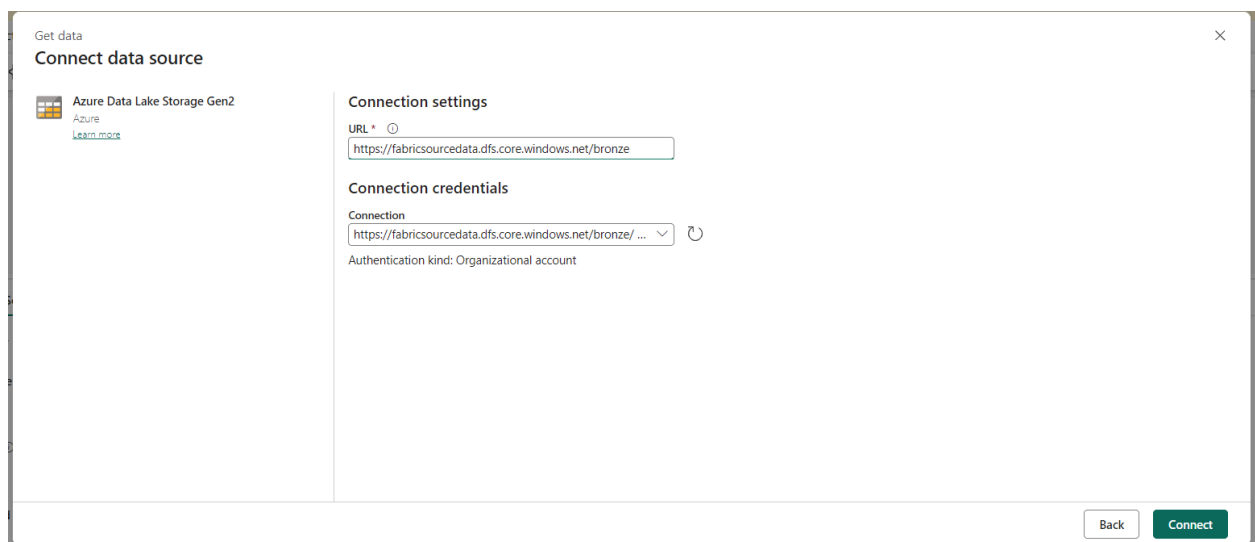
Get data
Connect data source

Azure Data Lake Storage Gen2
Azure
Learn more

Connection settings

URL *

https://fabricsourcedata.dfs.core.windows.net/bronze

Connection credentials

Connection

https://fabricsourcedata.dfs.core.windows.net/bronze/ ...

Authentication kind: Organizational account

Back

Connect